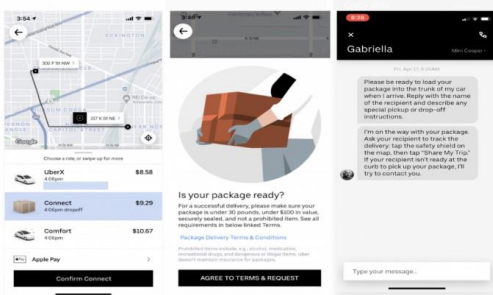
3:54

LEXINGTON

302 F 5H NW

217 K 55 NW

Choose a ride, or swipe up for more

UberX
4:05pm
$8.58

Connect
4:05pm dropoff
$9.29

Comfort
4:05pm
$10.67

Apple Pay

Confirm Connect

Is your package ready?

For a successful delivery, please make sure your package is under 30 pounds, under $100 in value, securely sealed, and not a prohibited item. See all requirements in below linked Terms.

Package Delivery Terms & Conditions

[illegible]

AGREE TO TERMS & REQUEST

6:20

Gabriella

Mini Cooper

Fri, Apr 17, 6:20AM

Please be ready to load your package into the trunk of my car when I arrive. Reply with the name of the recipient and describe any special pickup or drop-off instructions.

I'm on the way with your package. Ask your recipient to track the delivery: tap the safety shield on the map, then tap "Share My Trip." If your recipient isn't ready at the curb to pick up your package, I'll try to contact you.

Type your message...